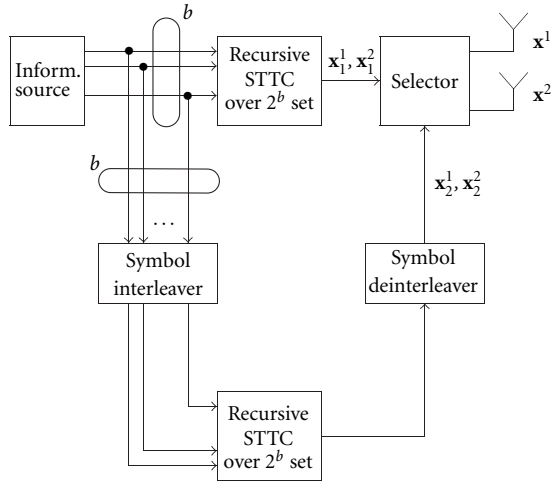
$b$

Inform. source

Recursive STTC over $2^b$ set

$\mathbf{x}_1^1, \mathbf{x}_1^2$

Selector

$\mathbf{x}^1$

$\mathbf{x}^2$

$b$

...

$\mathbf{x}_2^1, \mathbf{x}_2^2$

Symbol interleaver

Symbol deinterleaver

Recursive STTC over $2^b$ set